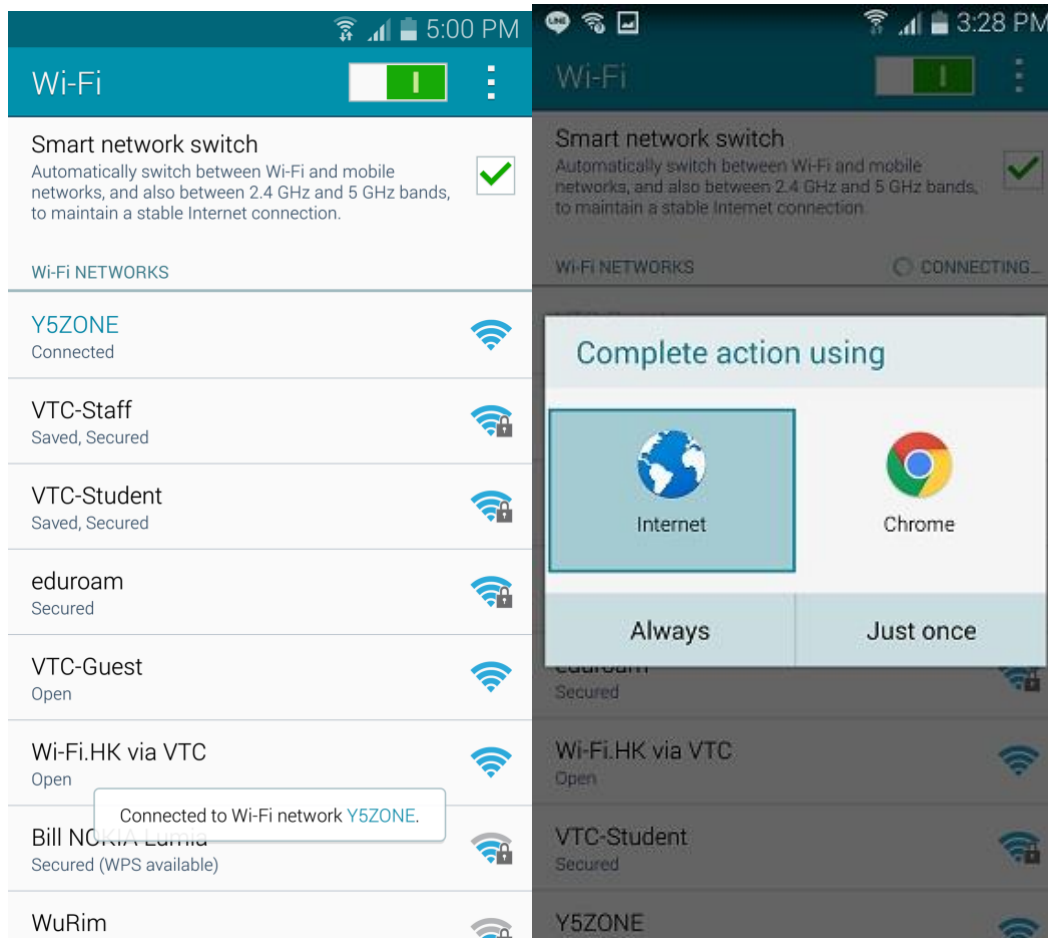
5:00 PM

Wi-Fi

Smart network switch
Automatically switch between Wi-Fi and mobile networks, and also between 2.4 GHz and 5 GHz bands, to maintain a stable Internet connection.

WI-FI NETWORKS

Y5ZONE
Connected

VTC-Staff
Saved, Secured

VTC-Student
Saved, Secured

eduroam
Secured

VTC-Guest
Open

Wi-Fi.HK via VTC
Open

Connected to Wi-Fi network Y5ZONE.

Bill NOKIA Lumia
Secured (WPS available)

WuRim

3:28 PM

Wi-Fi

Smart network switch
Automatically switch between Wi-Fi and mobile networks, and also between 2.4 GHz and 5 GHz bands, to maintain a stable Internet connection.

WI-FI NETWORKS
CONNECTING...

Complete action using

Internet

Chrome

Always

Just once

eduroam
Secured

Wi-Fi.HK via VTC
Open

VTC-Student
Secured

Y5ZONE